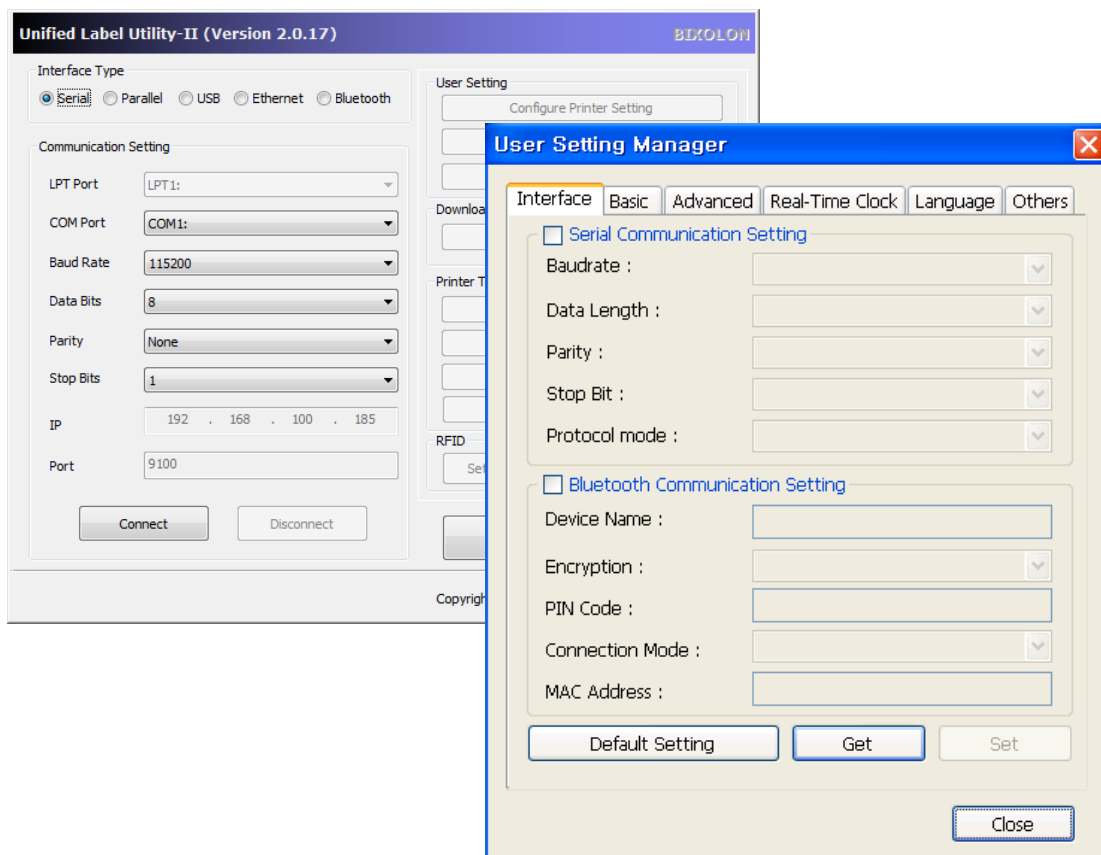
Unified Label Utility-II (Version 2.0.17)
BIXOLON

Interface Type
Serial Parallel USB Ethernet Bluetooth

Communication Setting
LPT Port LPT1:
COM Port COM1:
Baud Rate 115200
Data Bits 8
Parity None
Stop Bits 1
IP 192 . 168 . 100 . 185
Port 9100

Connect Disconnect

User Setting
Configure Printer Setting

Downloa

Printer T

RFID
Se

Copyrigh

User Setting Manager

Interface Basic Advanced Real-Time Clock Language Others

Serial Communication Setting
Baudrate :
Data Length :
Parity :
Stop Bit :
Protocol mode :

Bluetooth Communication Setting
Device Name :
Encryption :
PIN Code :
Connection Mode :
MAC Address :

Default Setting Get Set

Close